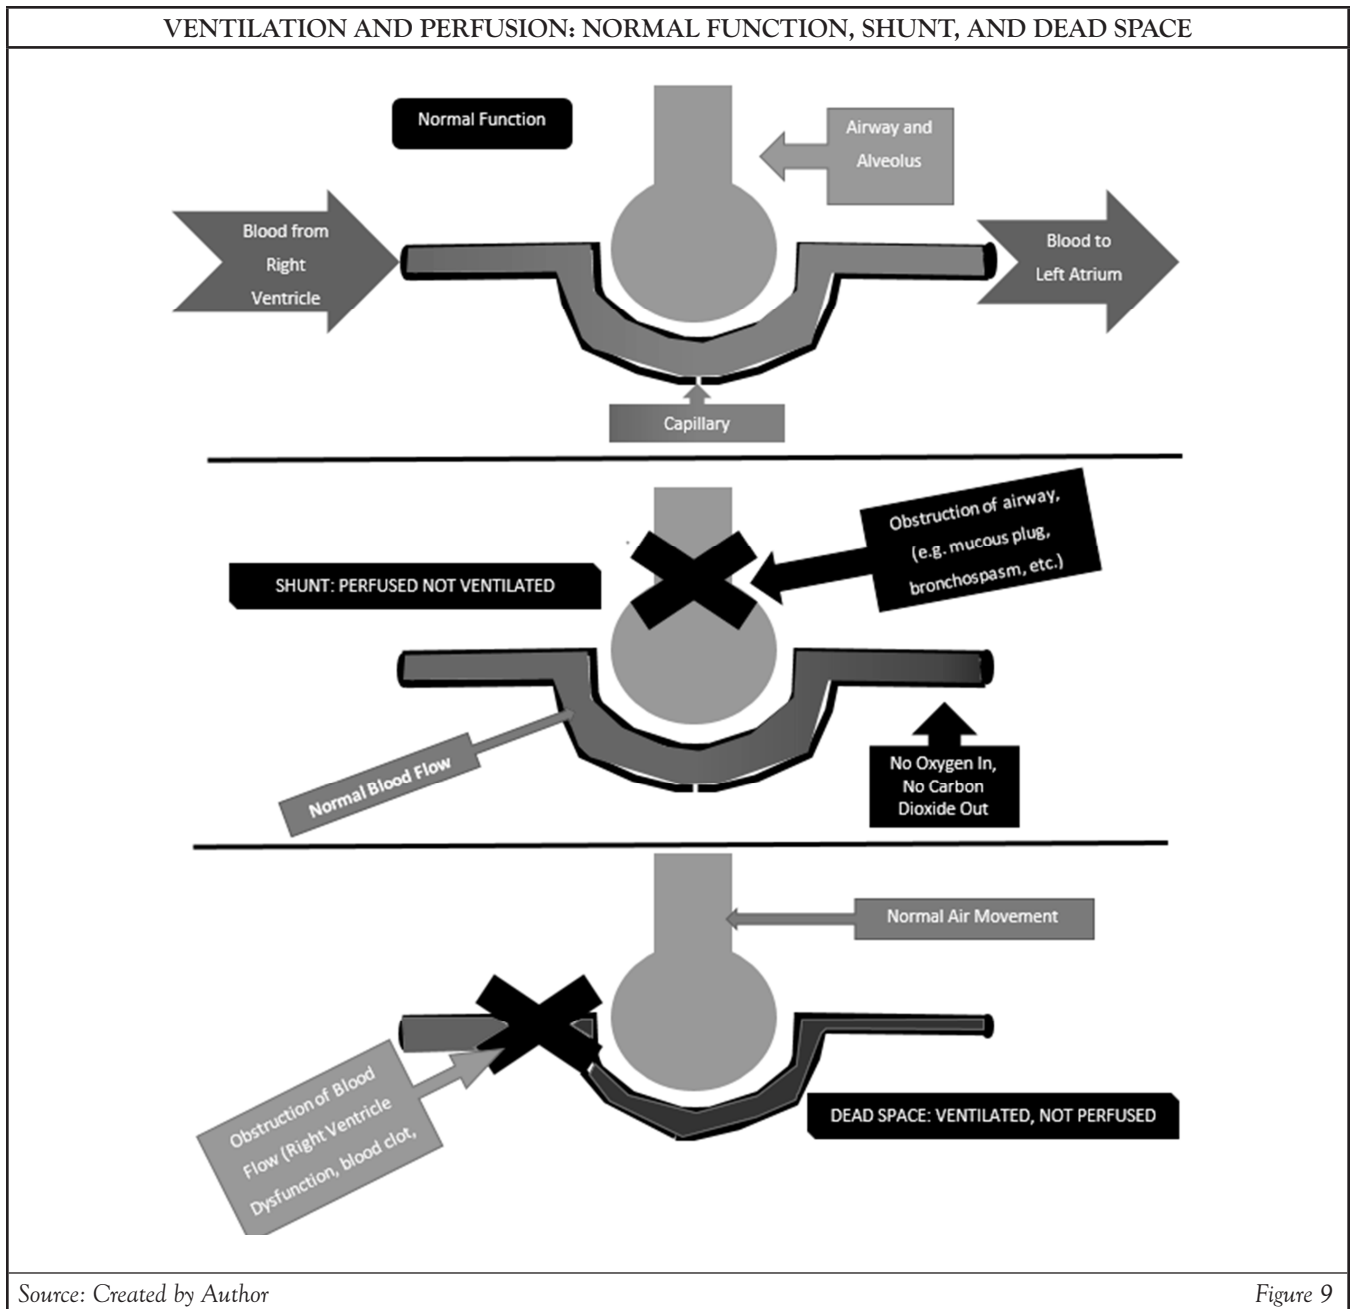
VENTILATION AND PERFUSION: NORMAL FUNCTION, SHUNT, AND DEAD SPACE

Normal Function

Airway and Alveolus

Blood from Right Ventricle

Blood to Left Atrium

Capillary

SHUNT: PERFUSED NOT VENTILATED

Obstruction of airway, (e.g. mucous plug, bronchospasm, etc.)

Normal Blood Flow

No Oxygen In, No Carbon Dioxide Out

Normal Air Movement

Obstruction of Blood Flow (Right Ventricle Dysfunction, blood clot,

DEAD SPACE: VENTILATED, NOT PERFUSED

Source: Created by Author

Figure 9